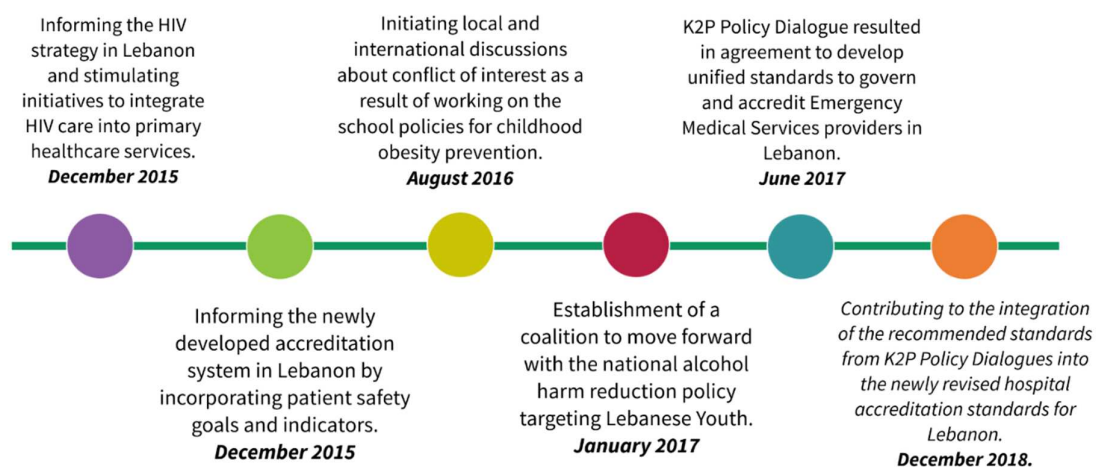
Informing the HIV strategy in Lebanon and stimulating initiatives to integrate HIV care into primary healthcare services.
December 2015

Initiating local and international discussions about conflict of interest as a result of working on the school policies for childhood obesity prevention.
August 2016

K2P Policy Dialogue resulted in agreement to develop unified standards to govern and accredit Emergency Medical Services providers in Lebanon.
June 2017

Informing the newly developed accreditation system in Lebanon by incorporating patient safety goals and indicators.
December 2015

Establishment of a coalition to move forward with the national alcohol harm reduction policy targeting Lebanese Youth.
January 2017

Contributing to the integration of the recommended standards from K2P Policy Dialogues into the newly revised hospital accreditation standards for Lebanon.
December 2018.